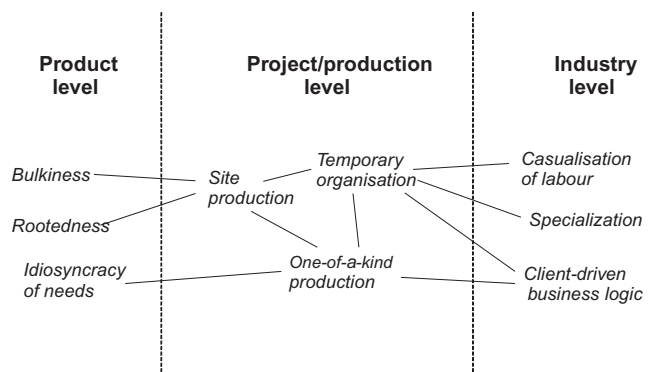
Product level

Project/production level

Industry level

Bulkiness

Rootedness

Idiosyncracy of needs

Site production

Temporary organisation

One-of-a-kind production

Casualisation of labour

Specialization

Client-driven business logic